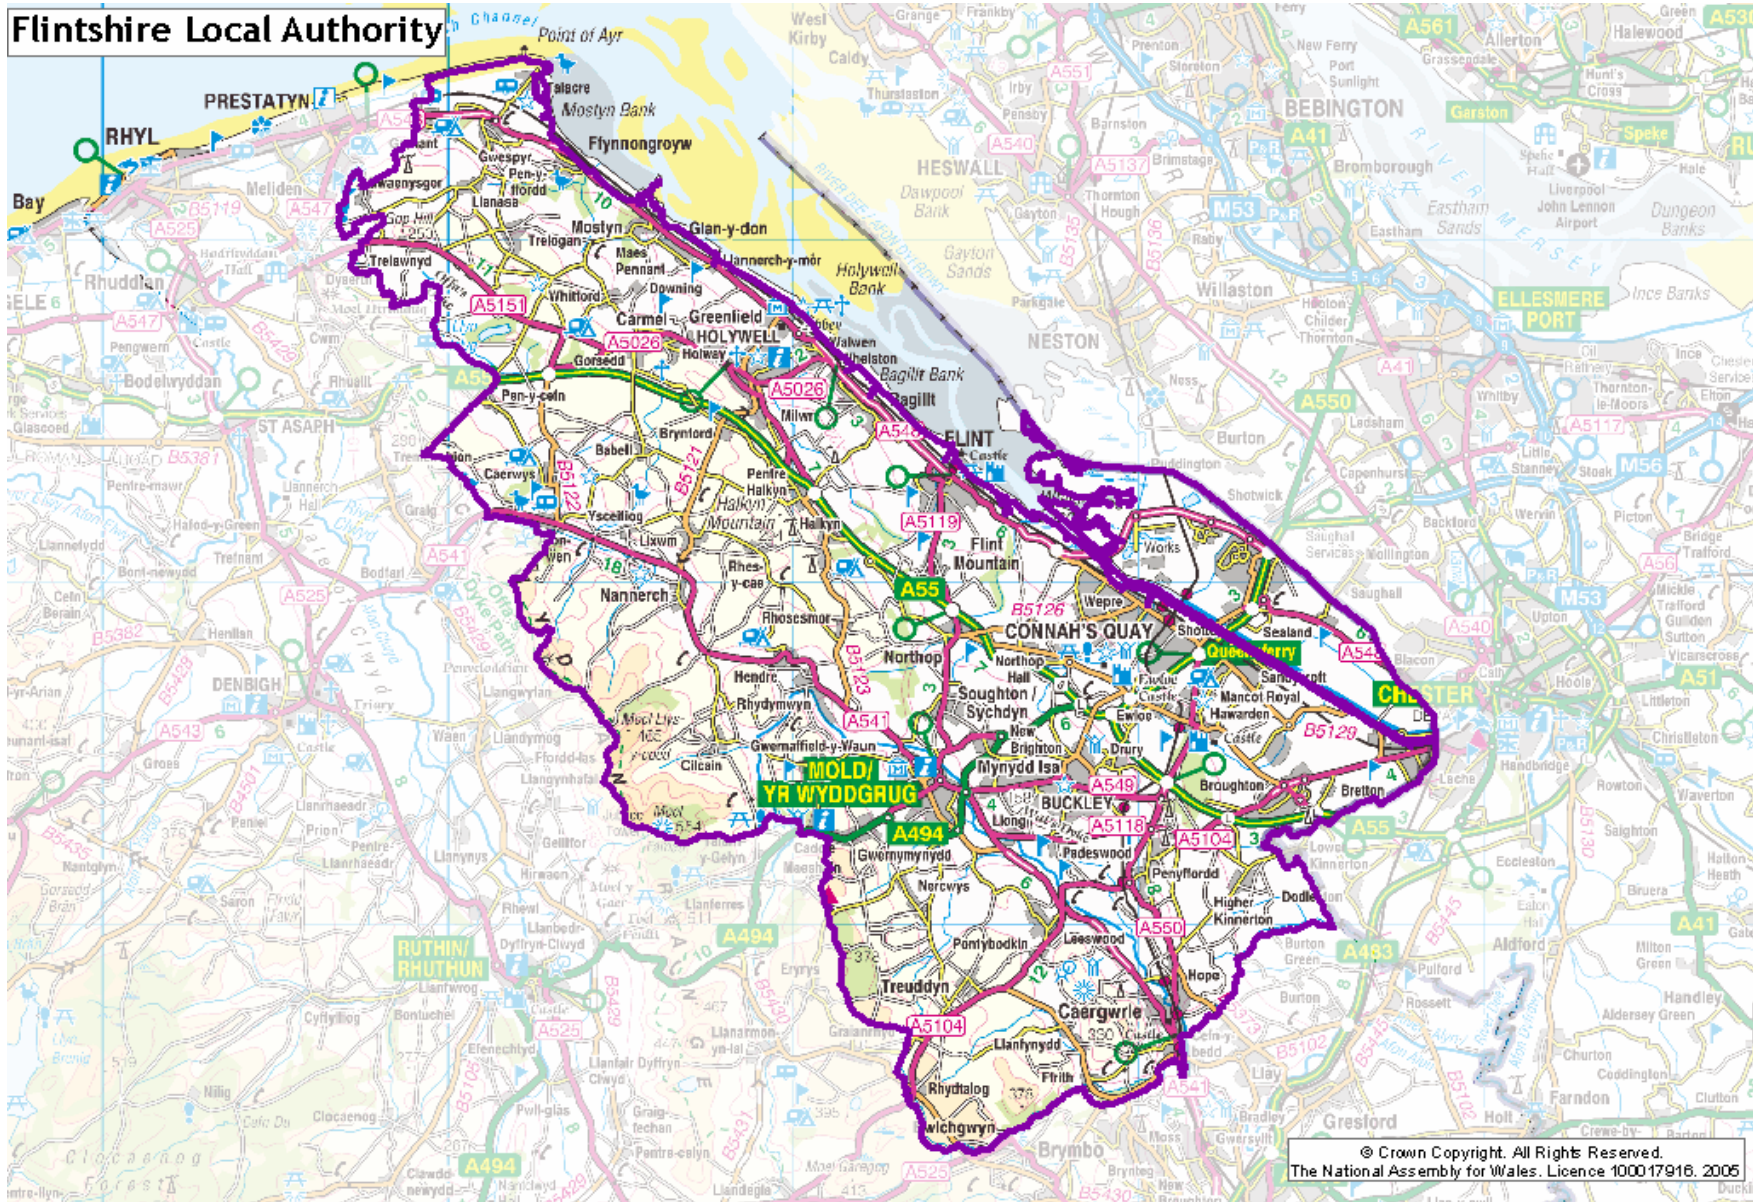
Flintshire Local Authority

Point of Ayr
Talacre
Mostyn Bank
Ffynnongroyw
PRESTATYN
RHYL
Bay
Meliden
Gwespyr
Pen-y-ffordd
Llanasa
Mostyn
Trelogan
Glan-y-don
Maes Pennant
Llannerch-y-môr
Holywell Bank
Trelawnyd
Whitford
Downing
Carmel
Greenfield
HOLYWELL
Gorsedd
Holway
Walwen
Whelston
Bagillt Bank
Bagillt
Pen-y-cefn
Brynford
Babell
Milwr
FLINT
Caerwys
Pentre Halkyn
Halkyn Mountain
Halkyn
Ysceifiog
Lixwm
Flint Mountain
Rhes-y-cae
Nannerch
Rhosesmor
Wepre
CONNAH'S QUAY
Shotton
Sealand
Queensferry
Sandycroft
Mancot Royal
Hawarden
Northop
Northop Hall
Soughton / Sychdyn
Ewloe
New Brighton
Drury
Hendre
Rhydymwyn
Gwernaffield-y-Waun
Cilcain
MOLD/ YR WYDDGRUG
Mynydd Isa
BUCKLEY
Broughton
Bretton
Llong
Padeswood
Penyffordd
Higher Kinnerton
Dodleston
Gwernymynydd
Nercwys
Pontybodkin
Leeswood
Hope
Treuddyn
Caergwrle
Llanfynydd
Ffrith
Rhydtalog
Gwynfryn
CHESTER
Rhuddlan
Bodelwyddan
ST ASAPH
DENBIGH
RUTHIN/ RHUTHUN
HESWALL
NESTON
Burton
Willaston
BEBINGTON
ELLESMERE PORT
Dawpool Bank
Gayton Sands
West Kirby
Caldy
Thurstaston
Parkgate
Brimstage
Bromborough
Eastham Sands
Dungeon Banks
Ince Banks
Saughall
Shotwick
Capenhurst
Mollington
Backford
Upton
Hoole
Saltney
Broughton
Pulford
Rossett
Gresford
Llay
Brymbo
Farndon
Aldford
Halewood
Garston
Speke
Liverpool John Lennon Airport
Allerton
Hale
A548 A5151 A5026 A55 A5119 B5126 A494 A549 A5118 A5104 A541 A550 B5129 B5121 B5122 B5123 A547 A525 A543 A540 A5117 M56 M53 A41 A483 A561 A51 A5137 A554 A551 B5119 B5381 B5429 B5382 B5428 B5401 B5435 B5105 B5430 B5102 B5373 B5445 B5130 A534 A56 A494

© Crown Copyright. All Rights Reserved.
The National Assembly for Wales. Licence 100017916. 2005